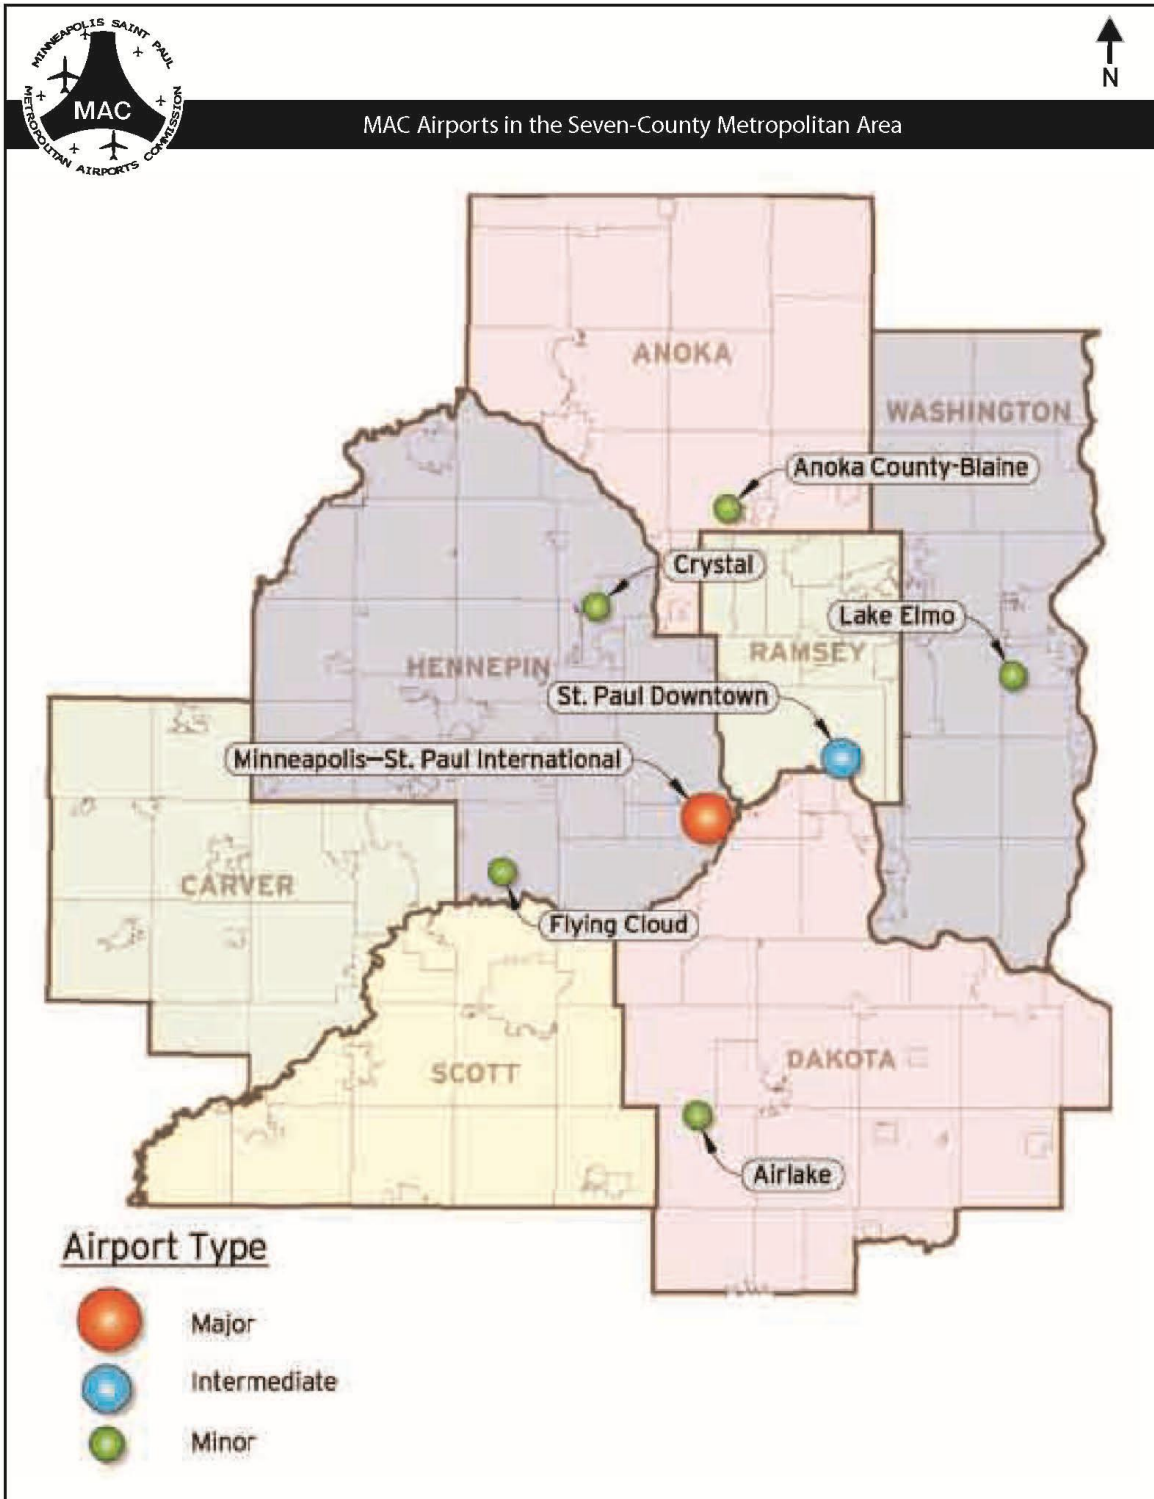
MINNEAPOLIS SAINT PAUL
MAC
METROPOLITAN AIRPORTS COMMISSION

N

MAC Airports in the Seven-County Metropolitan Area

ANOKA
WASHINGTON
Anoka County-Blaine
Crystal
Lake Elmo
RAMSEY
HENNEPIN
St. Paul Downtown
Minneapolis—St. Paul International
CARVER
Flying Cloud
SCOTT
DAKOTA
Airlake

Airport Type
Major
Intermediate
Minor